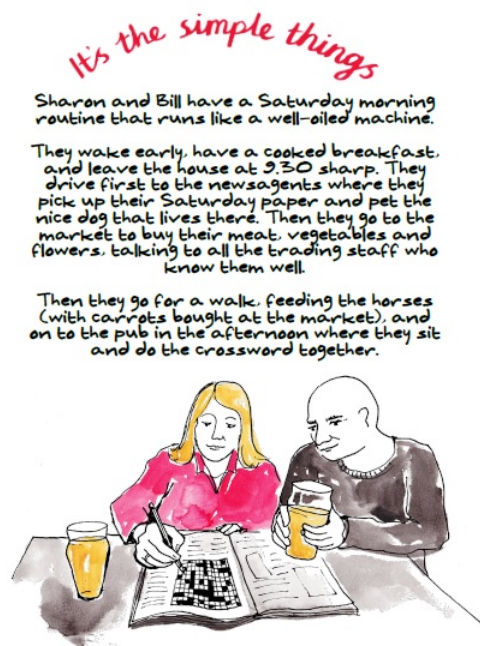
It's the simple things

Sharon and Bill have a Saturday morning routine that runs like a well-oiled machine.

They wake early, have a cooked breakfast, and leave the house at 9.30 sharp. They drive first to the newsagents where they pick up their Saturday paper and pet the nice dog that lives there. Then they go to the market to buy their meat, vegetables and flowers, talking to all the trading staff who know them well.

Then they go for a walk, feeding the horses (with carrots bought at the market), and on to the pub in the afternoon where they sit and do the crossword together.